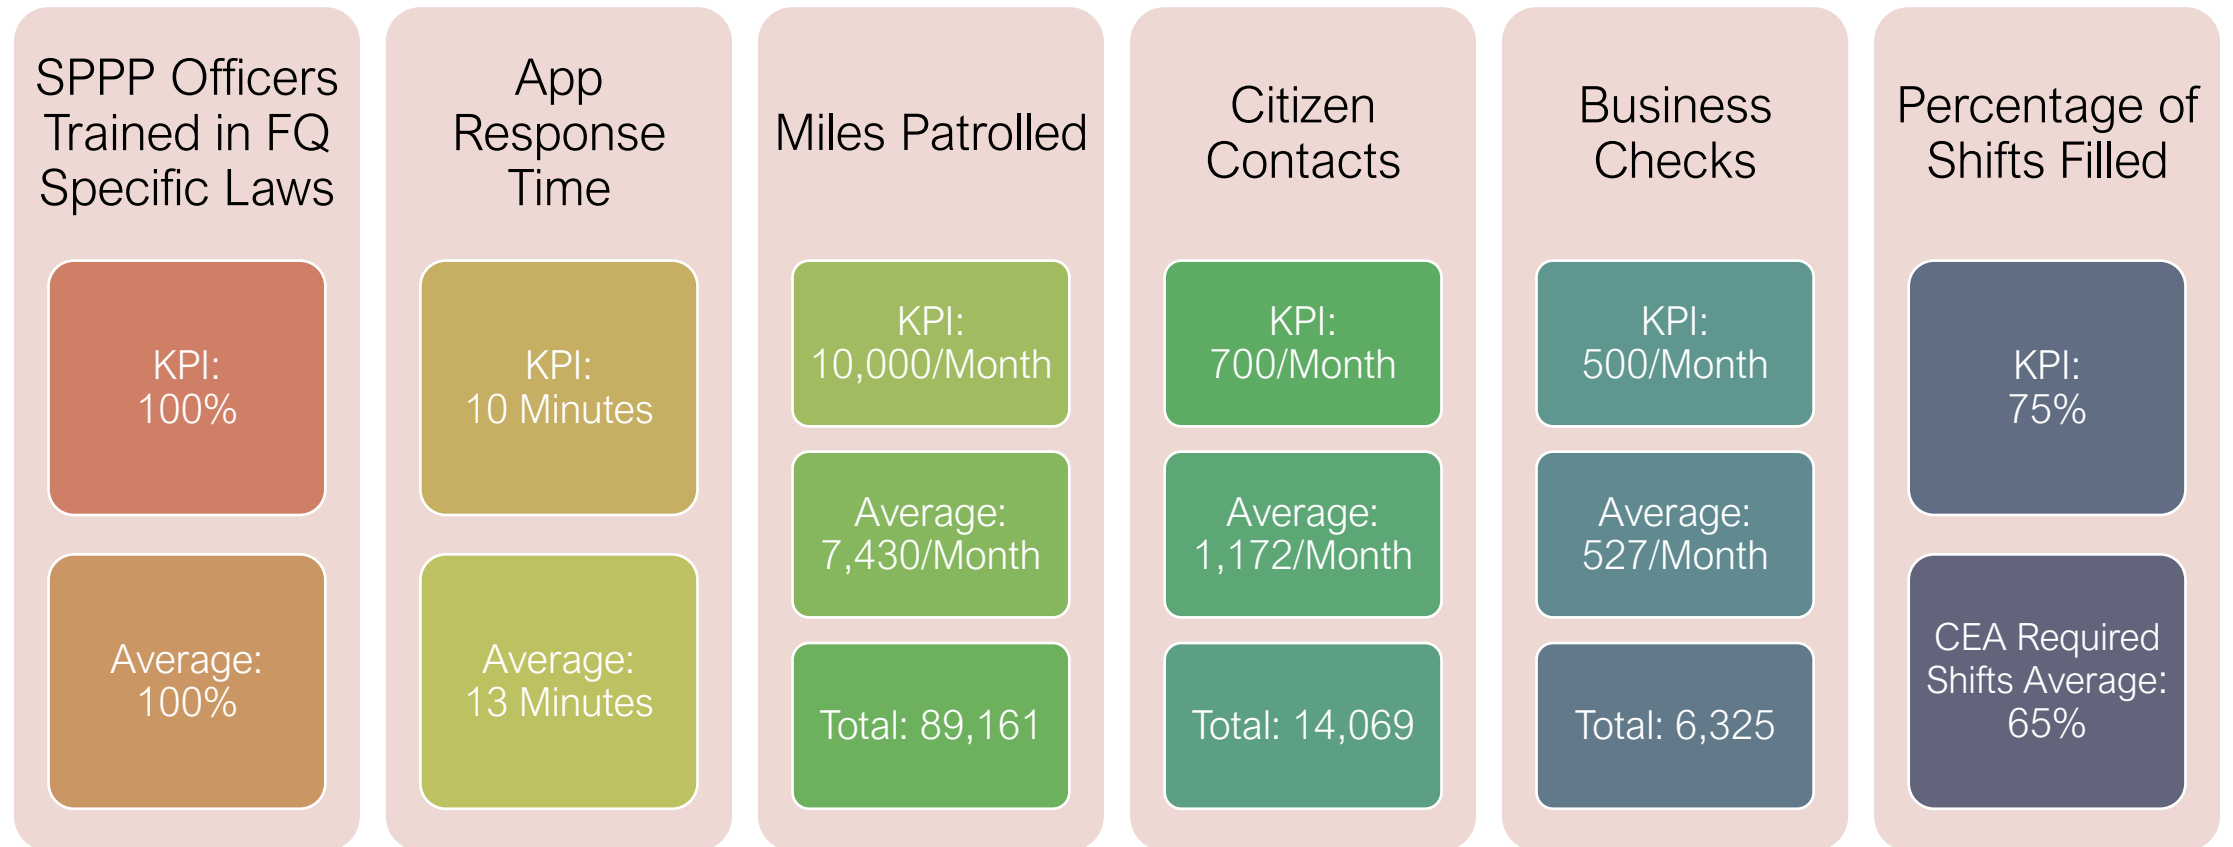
SPPP Officers Trained in FQ Specific Laws

KPI: 100%

Average: 100%

App Response Time

KPI: 10 Minutes

Average: 13 Minutes

Miles Patrolled

KPI: 10,000/Month

Average: 7,430/Month

Total: 89,161

Citizen Contacts

KPI: 700/Month

Average: 1,172/Month

Total: 14,069

Business Checks

KPI: 500/Month

Average: 527/Month

Total: 6,325

Percentage of Shifts Filled

KPI: 75%

CEA Required Shifts Average: 65%